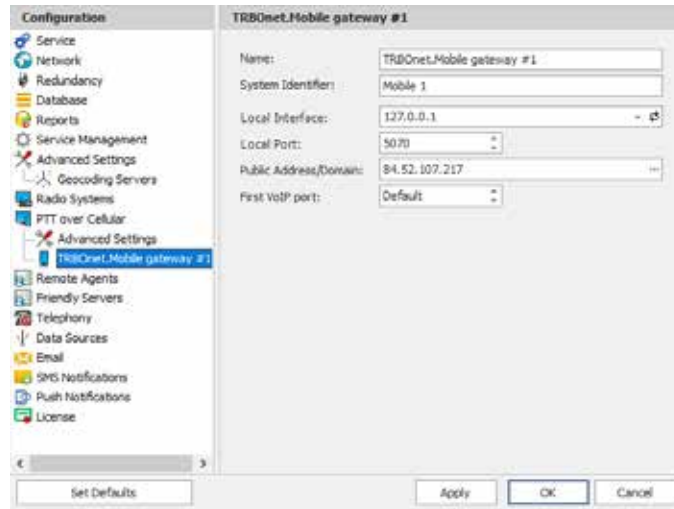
Configuration
Service
Network
Redundancy
Database
Reports
Service Management
Advanced Settings
Geocoding Servers
Radio Systems
PTT over Cellular
Advanced Settings
TRBOnet.Mobile gateway #1
Remote Agents
Friendly Servers
Telephony
Data Sources
Email
SMS Notifications
Push Notifications
License

TRBOnet.Mobile gateway #1

Name: TRBOnet.Mobile gateway #1
System Identifier: Mobile 1
Local Interface: 127.0.0.1
Local Port: 5070
Public Address/Domain: 84.52.107.217
First VoIP port: Default

Set Defaults
Apply
OK
Cancel